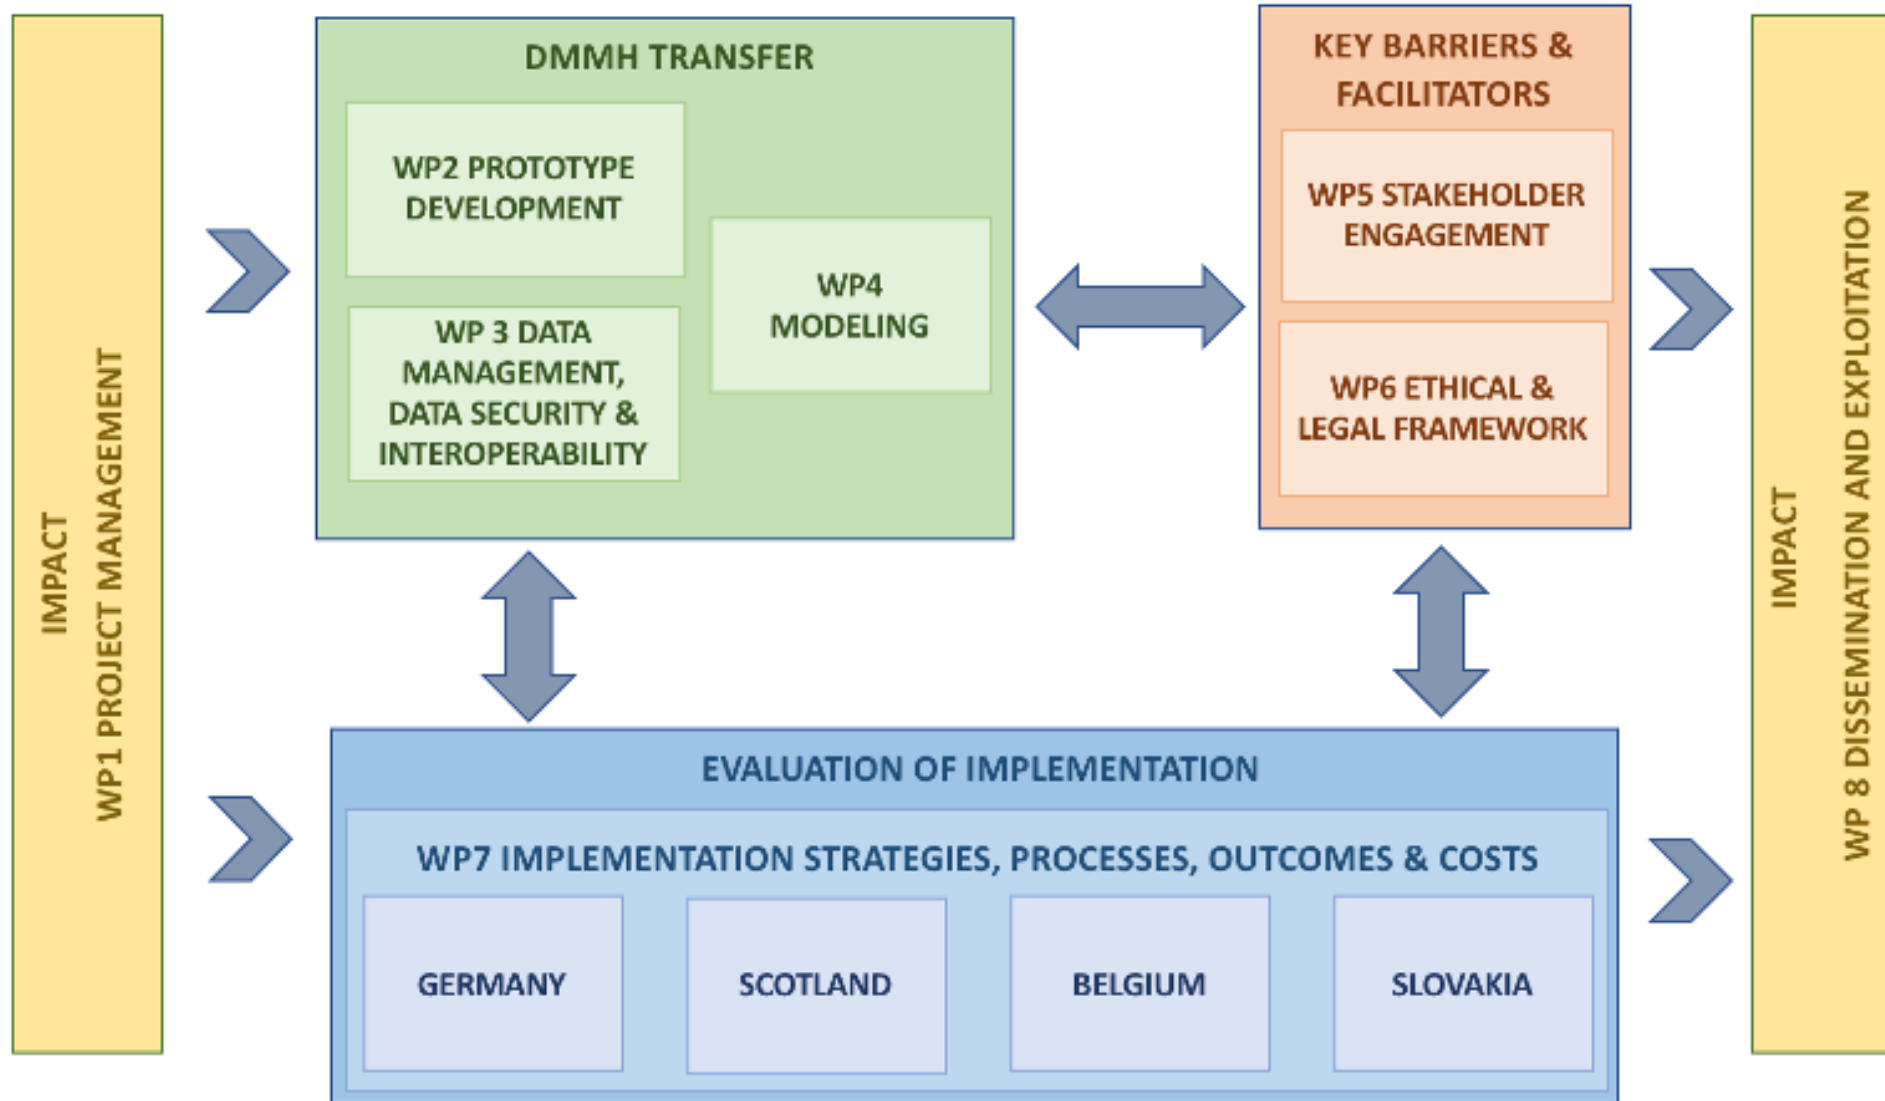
IMPACT
WP1 PROJECT MANAGEMENT

DMMH TRANSFER

WP2 PROTOTYPE DEVELOPMENT

WP 3 DATA MANAGEMENT, DATA SECURITY & INTEROPERABILITY

WP4 MODELING

KEY BARRIERS & FACILITATORS

WP5 STAKEHOLDER ENGAGEMENT

WP6 ETHICAL & LEGAL FRAMEWORK

EVALUATION OF IMPLEMENTATION

WP7 IMPLEMENTATION STRATEGIES, PROCESSES, OUTCOMES & COSTS

GERMANY

SCOTLAND

BELGIUM

SLOVAKIA

IMPACT
WP 8 DISSEMINATION AND EXPLOITATION